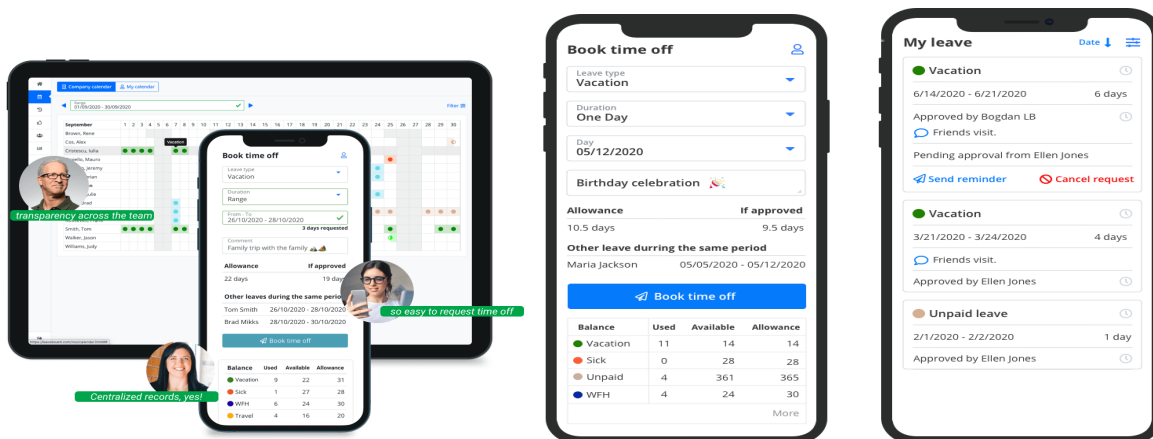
Company calendar
My calendar
September
Brown, Rene
Cox, Alex
Cristescu, Iulia
Vacation
Smith, Tom
Walker, Jason
Williams, Judy
Filter

transparency across the team

Book time off
Leave type
Vacation
Duration
Range
From - To
26/10/2020 - 28/10/2020
3 days requested
Comment
Family trip with the family
Allowance
If approved
22 days
19 days
Other leaves during the same period
Tom Smith 26/10/2020 - 28/10/2020
Brad Mikks 28/10/2020 - 30/10/2020
Book time off

| Balance | Used | Available | Allowance |
|---|---|---|---|
| Vacation | 9 | 22 | 31 |
| Sick | 1 | 27 | 28 |
| WFH | 6 | 24 | 30 |
| Travel | 4 | 16 | 20 |

so easy to request time off

Centralized records, yes!

Book time off
Leave type
Vacation
Duration
One Day
Day
05/12/2020
Birthday celebration 🎉
Allowance
If approved
10.5 days
9.5 days
Other leave durring the same period
Maria Jackson 05/05/2020 - 05/12/2020
Book time off

| Balance | Used | Available | Allowance |
|---|---|---|---|
| Vacation | 11 | 14 | 14 |
| Sick | 0 | 28 | 28 |
| Unpaid | 4 | 361 | 365 |
| WFH | 4 | 24 | 30 |

More

My leave
Date
Vacation
6/14/2020 - 6/21/2020 6 days
Approved by Bogdan LB
Friends visit.
Pending approval from Ellen Jones
Send reminder
Cancel request
Vacation
3/21/2020 - 3/24/2020 4 days
Friends visit.
Approved by Ellen Jones
Unpaid leave
2/1/2020 - 2/2/2020 1 day
Approved by Ellen Jones